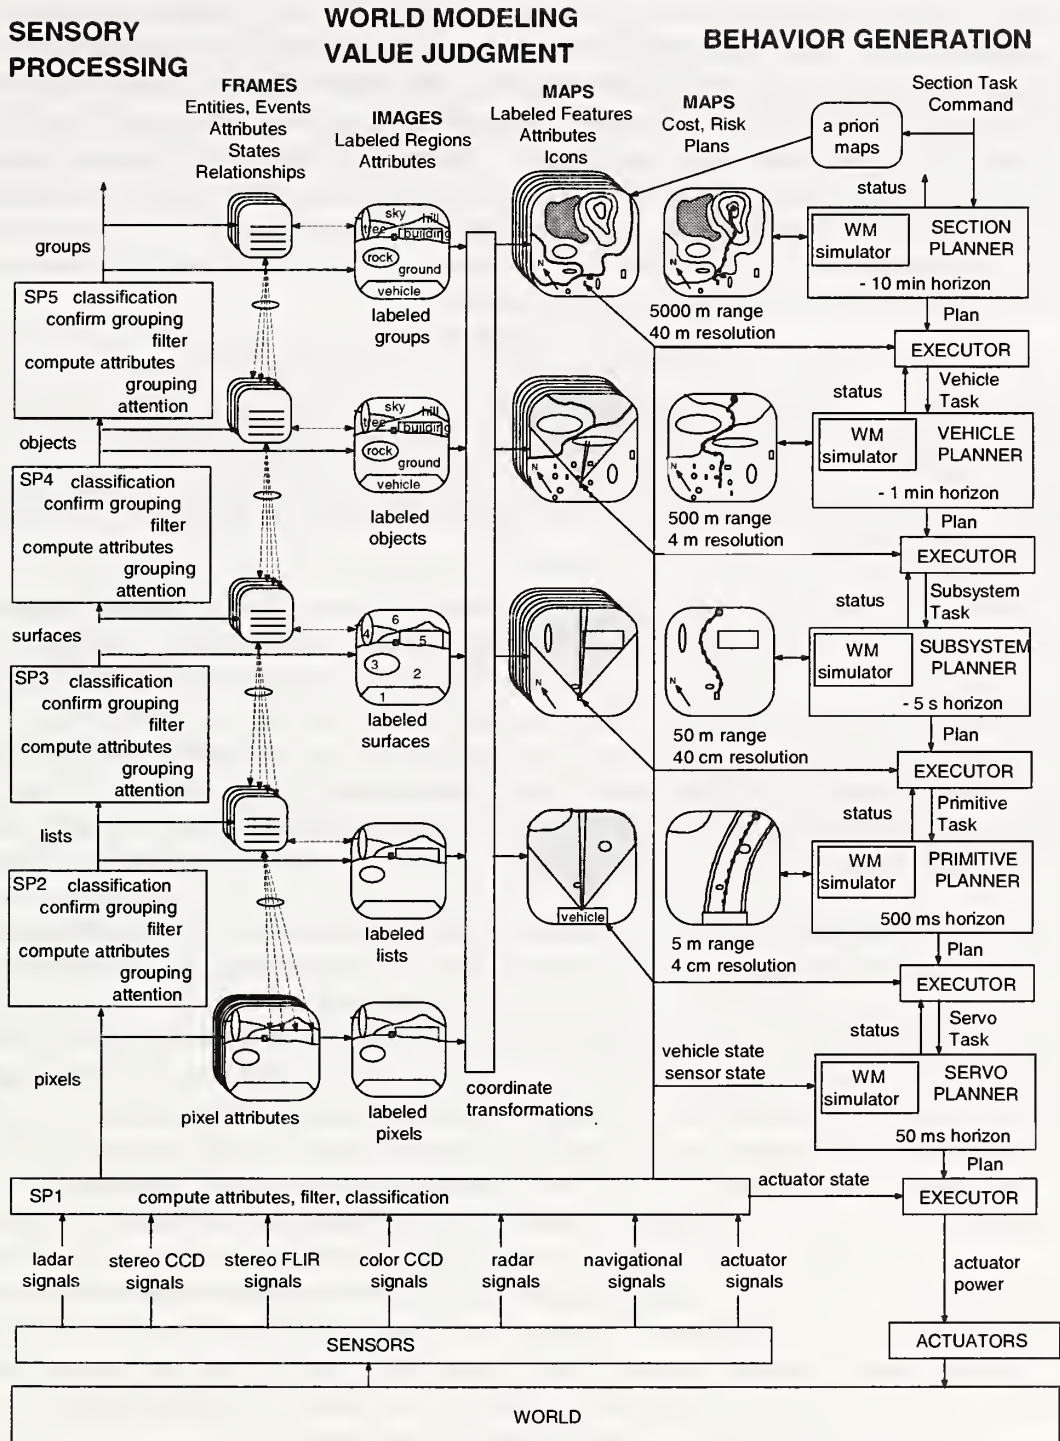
SENSORY PROCESSING

WORLD MODELING VALUE JUDGMENT

BEHAVIOR GENERATION

FRAMES
Entities, Events
Attributes
States
Relationships

IMAGES
Labeled Regions
Attributes

MAPS
Labeled Features
Attributes
Icons

MAPS
Cost, Risk
Plans

Section Task
Command

a priori
maps

status

groups

sky
tree
hill
building
rock
ground
vehicle

labeled
groups

WM
simulator

SECTION
PLANNER

- 10 min horizon

5000 m range
40 m resolution

Plan

SP5 classification
confirm grouping
filter
compute attributes
grouping
attention

EXECUTOR

status

Vehicle
Task

objects

sky
tree
hill
building
rock
ground
vehicle

labeled
objects

WM
simulator

VEHICLE
PLANNER

- 1 min horizon

500 m range
4 m resolution

Plan

SP4 classification
confirm grouping
filter
compute attributes
grouping
attention

EXECUTOR

surfaces

6
4
5
3
2
1

labeled
surfaces

status

Subsystem
Task

WM
simulator

SUBSYSTEM
PLANNER

- 5 s horizon

SP3 classification
confirm grouping
filter
compute attributes
grouping
attention

50 m range
40 cm resolution

Plan

EXECUTOR

status

Primitive
Task

lists

labeled
lists

vehicle

WM
simulator

PRIMITIVE
PLANNER

500 ms horizon

SP2 classification
confirm grouping
filter
compute attributes
grouping
attention

5 m range
4 cm resolution

Plan

EXECUTOR

status

Servo
Task

pixels

pixel attributes

labeled
pixels

coordinate
transformations

vehicle state
sensor state

WM
simulator

SERVO
PLANNER

50 ms horizon

Plan

SP1 compute attributes, filter, classification

actuator state

EXECUTOR

ladar
signals

stereo CCD
signals

stereo FLIR
signals

color CCD
signals

radar
signals

navigational
signals

actuator
signals

actuator
power

SENSORS

ACTUATORS

WORLD